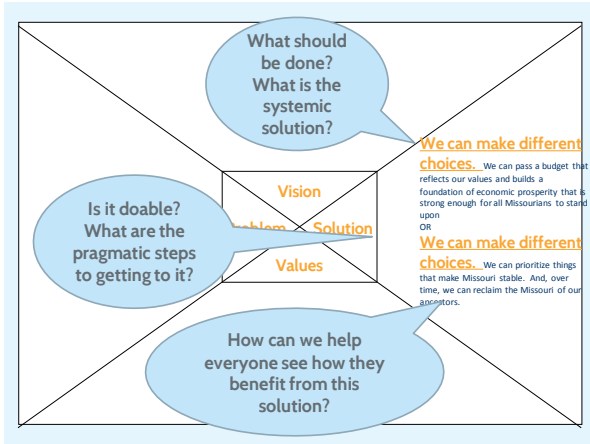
What should be done? What is the systemic solution?

Is it doable? What are the pragmatic steps to getting to it?

Vision

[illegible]blem

Solution

Values

We can make different choices. We can pass a budget that reflects our values and builds a foundation of economic prosperity that is strong enough for all Missourians to stand upon
OR
We can make different choices. We can prioritize things that make Missouri stable. And, over time, we can reclaim the Missouri of our ancestors.

How can we help everyone see how they benefit from this solution?